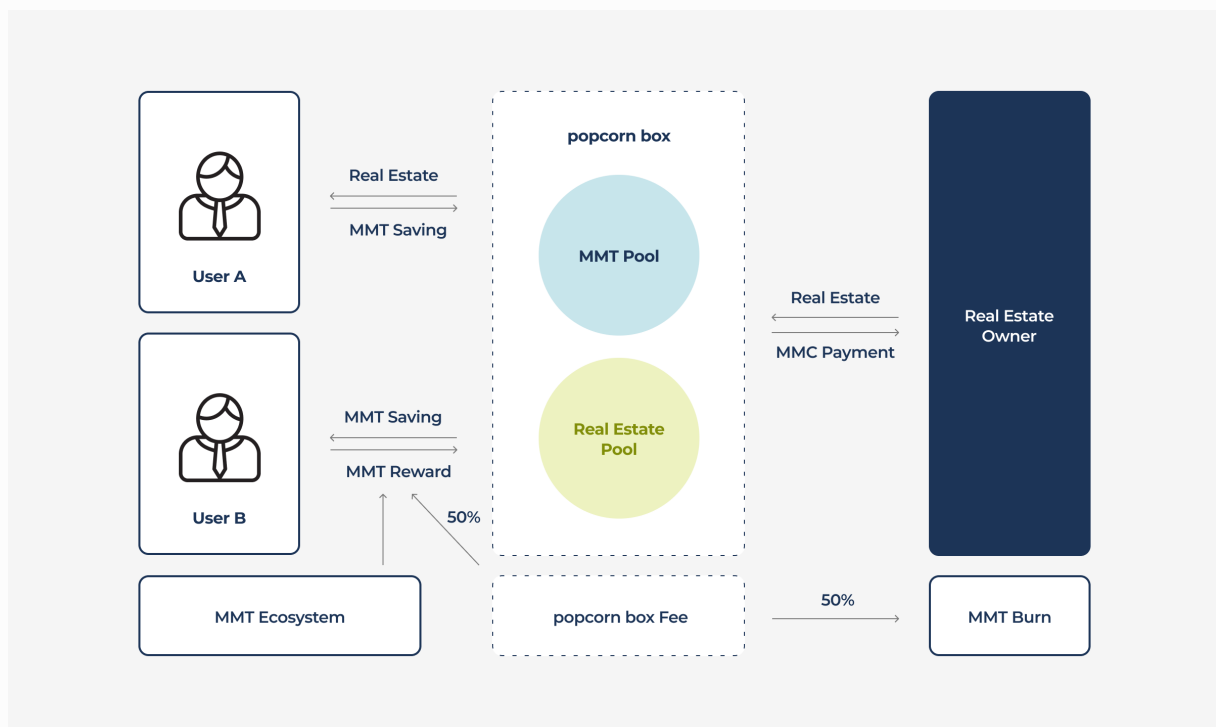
User A

Real Estate

MMT Saving

popcorn box

MMT Pool

Real Estate Pool

Real Estate

MMC Payment

Real Estate Owner

User B

MMT Saving

MMT Reward

50%

MMT Ecosystem

popcorn box Fee

50%

MMT Burn